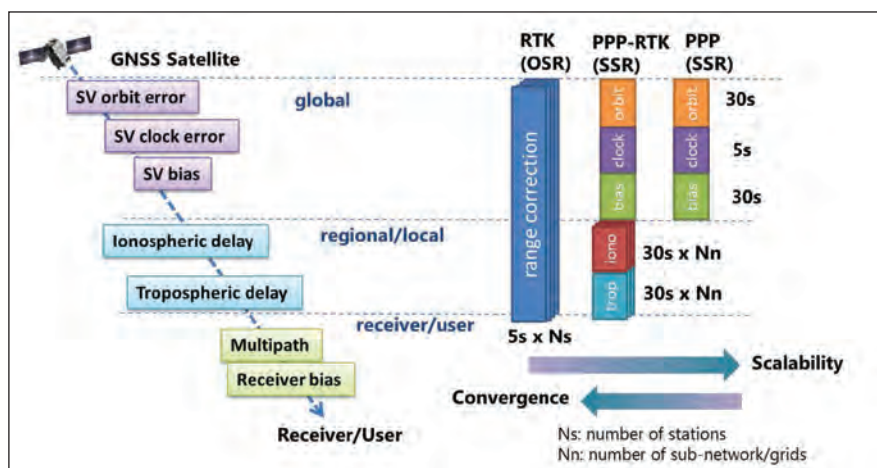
GNSS Satellite

SV orbit error

SV clock error

SV bias

global

Ionospheric delay

Tropospheric delay

regional/local

receiver/user

Multipath

Receiver bias

Receiver/User

RTK (OSR)

PPP-RTK (SSR)

PPP (SSR)

range correction

orbit

clock

bias

orbit

clock

bias

30s

5s

30s

iono

trop

30s x Nn

30s x Nn

5s x Ns

Scalability

Convergence

Ns: number of stations
Nn: number of sub-network/grids